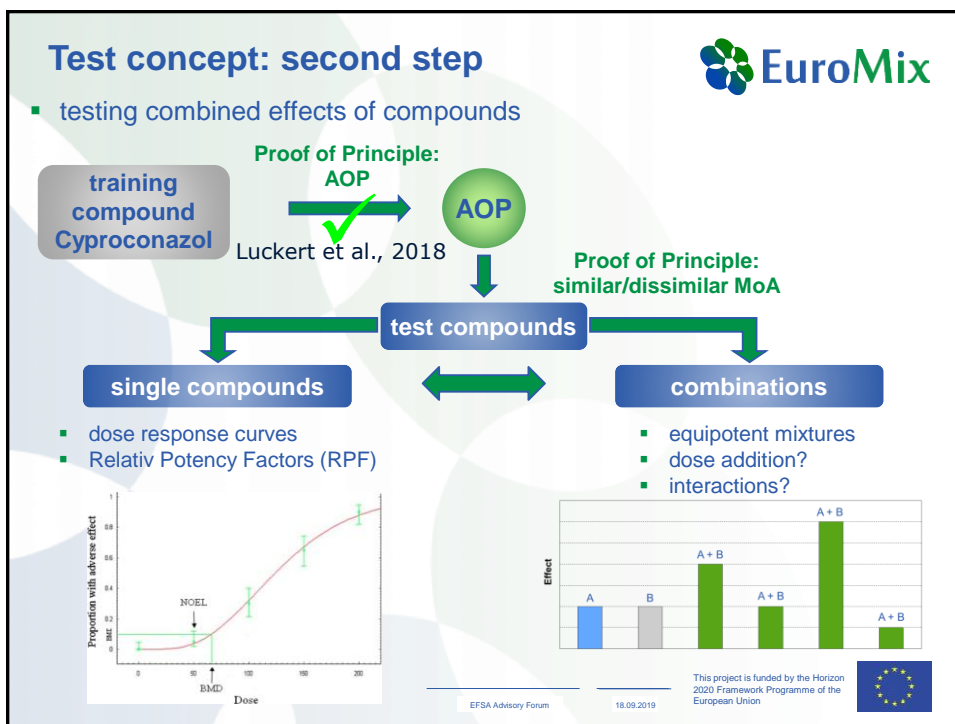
Test concept: second step

EuroMix

- testing combined effects of compounds

Proof of Principle: AOP

training compound Cyproconazol

AOP

Luckert et al., 2018

Proof of Principle: similar/dissimilar MoA

test compounds

single compounds

combinations

- dose response curves
- Relativ Potency Factors (RPF)

- equipotent mixtures
- dose addition?
- interactions?

Proportion with adverse effect

1

0.8

0.6

0.4

0.2

0

BMR

NOEL

BMD

0

50

100

150

200

Dose

Effect

A

B

A + B

A + B

A + B

A + B

EFSA Advisory Forum

18.09.2019

This project is funded by the Horizon 2020 Framework Programme of the European Union